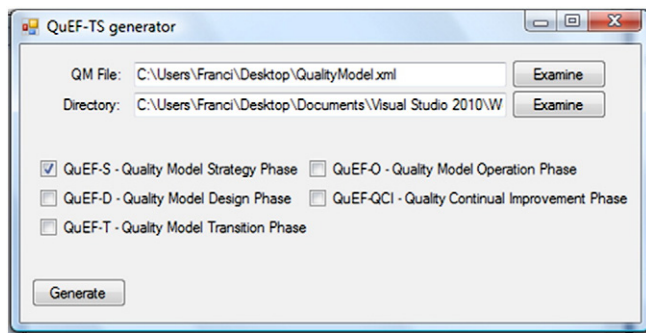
QuEF-TS generator

QM File: C:\Users\Franci\Desktop\QualityModel.xml Examine

Directory: C:\Users\Franci\Desktop\Documents\Visual Studio 2010\W Examine

QuEF-S - Quality Model Strategy Phase

QuEF-O - Quality Model Operation Phase

QuEF-D - Quality Model Design Phase

QuEF-QCI - Quality Continual Improvement Phase

QuEF-T - Quality Model Transition Phase

Generate